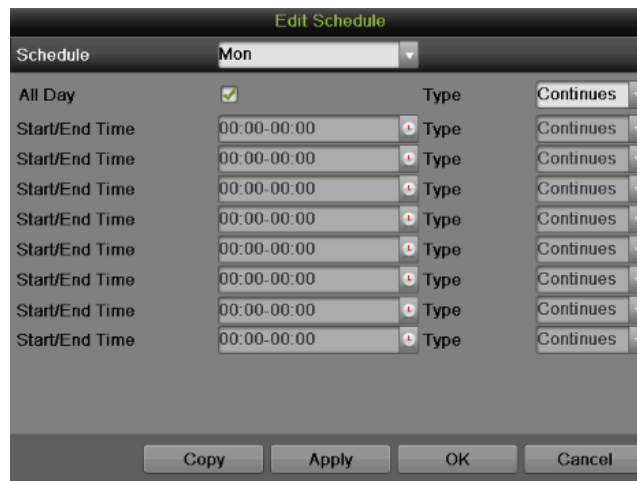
Edit Schedule

Schedule Mon

All Day Type Continues

Start/End Time 00:00-00:00 Type Continues

Start/End Time 00:00-00:00 Type Continues

Start/End Time 00:00-00:00 Type Continues

Start/End Time 00:00-00:00 Type Continues

Start/End Time 00:00-00:00 Type Continues

Start/End Time 00:00-00:00 Type Continues

Start/End Time 00:00-00:00 Type Continues

Start/End Time 00:00-00:00 Type Continues

Copy Apply OK Cancel